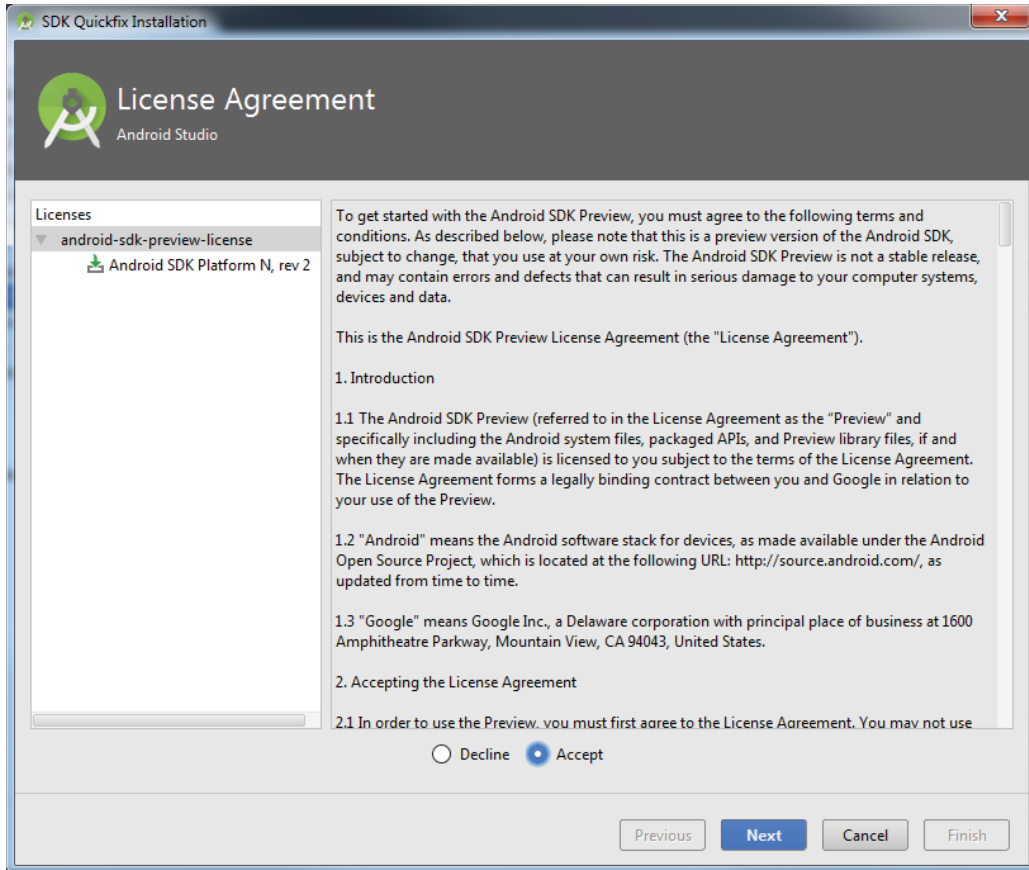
SDK Quickfix Installation

License Agreement
Android Studio

Licenses
android-sdk-preview-license
Android SDK Platform N, rev 2

To get started with the Android SDK Preview, you must agree to the following terms and conditions. As described below, please note that this is a preview version of the Android SDK, subject to change, that you use at your own risk. The Android SDK Preview is not a stable release, and may contain errors and defects that can result in serious damage to your computer systems, devices and data.

This is the Android SDK Preview License Agreement (the "License Agreement").

1. Introduction

1.1 The Android SDK Preview (referred to in the License Agreement as the "Preview" and specifically including the Android system files, packaged APIs, and Preview library files, if and when they are made available) is licensed to you subject to the terms of the License Agreement. The License Agreement forms a legally binding contract between you and Google in relation to your use of the Preview.

1.2 "Android" means the Android software stack for devices, as made available under the Android Open Source Project, which is located at the following URL: http://source.android.com/, as updated from time to time.

1.3 "Google" means Google Inc., a Delaware corporation with principal place of business at 1600 Amphitheatre Parkway, Mountain View, CA 94043, United States.

2. Accepting the License Agreement

2.1 In order to use the Preview, you must first agree to the License Agreement. You may not use

Decline Accept

Previous Next Cancel Finish